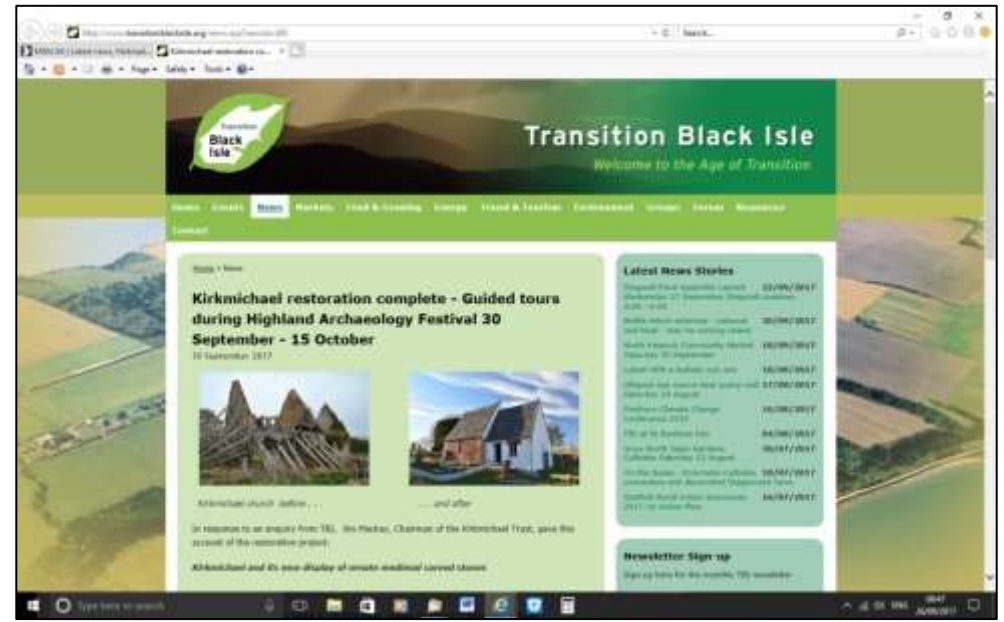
Transition Black Isle

Transition Black Isle

Welcome to the Age of Transition

Home Events News Markets Food & Growing Energy Travel & Tourism Environment Groups Forum Resources Contact

Home › News

Kirkmichael restoration complete - Guided tours during Highland Archaeology Festival 30 September - 15 October

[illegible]

Kirkmichael church before . . .

. . . and after

In response to an enquiry from TBI, Jim Mackay, Chairman of the Kirkmichael Trust, gave this account of the restoration project:

Kirkmichael and its new display of ornate medieval carved stones

Latest News Stories

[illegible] 22/09/2017

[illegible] 20/09/2017

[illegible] 18/09/2017

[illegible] 18/09/2017

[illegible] 17/09/2017

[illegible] 16/09/2017

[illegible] 04/09/2017

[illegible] 30/07/2017

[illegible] 18/07/2017

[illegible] 14/07/2017

Newsletter Sign-up

Sign up here for the monthly TBI newsletter

Type here to search

Search...

Page Safety Tools

08:47
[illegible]